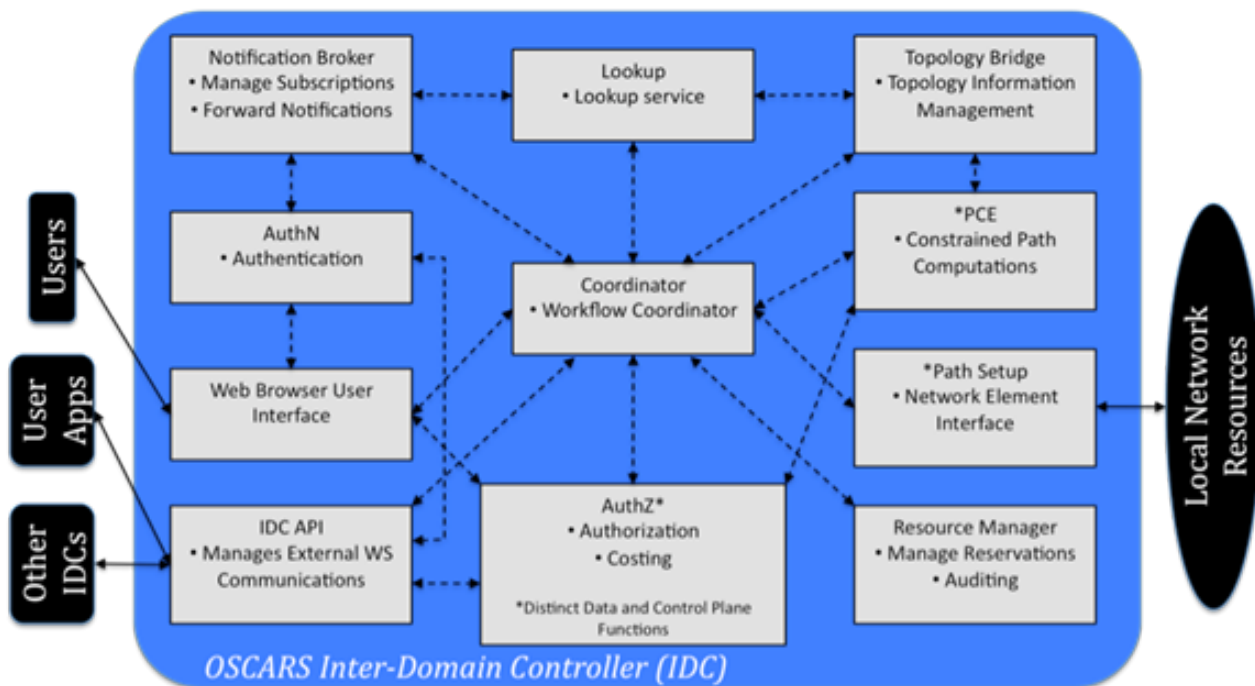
Users

User Apps

Other IDCs

Notification Broker
• Manage Subscriptions
• Forward Notifications

Lookup
• Lookup service

Topology Bridge
• Topology Information Management

AuthN
• Authentication

Coordinator
• Workflow Coordinator

*PCE
• Constrained Path Computations

Web Browser User Interface

*Path Setup
• Network Element Interface

IDC API
• Manages External WS Communications

AuthZ*
• Authorization
• Costing

*Distinct Data and Control Plane Functions

Resource Manager
• Manage Reservations
• Auditing

Local Network Resources

OSCARS Inter-Domain Controller (IDC)